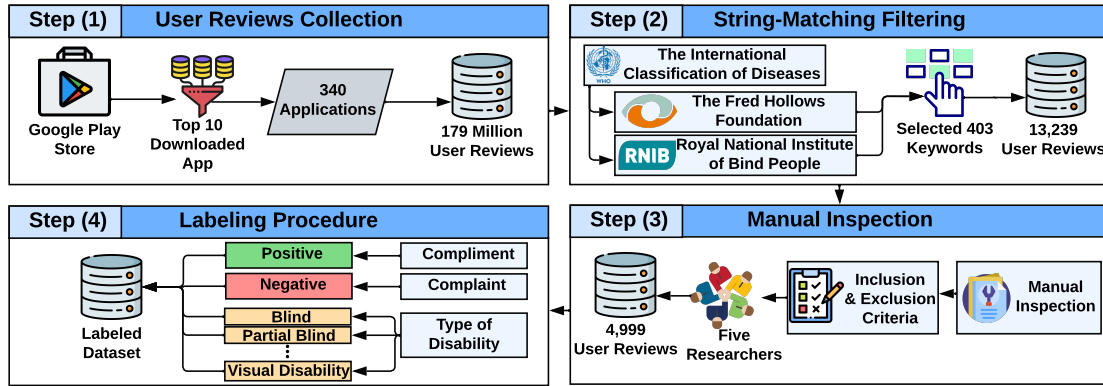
Step (1) User Reviews Collection

Google Play Store

Top 10 Downloaded App

340 Applications

179 Million User Reviews

Step (2) String-Matching Filtering

WHO

The International Classification of Diseases

The Fred Hollows Foundation

RNIB

Royal National Institute of Bind People

Selected 403 Keywords

13,239 User Reviews

Step (4) Labeling Procedure

Labeled Dataset

Positive

Negative

Blind

Partial Blind

⋮

Visual Disability

Compliment

Complaint

Type of Disability

Step (3) Manual Inspection

4,999 User Reviews

Five Researchers

Inclusion & Exclusion Criteria

Manual Inspection